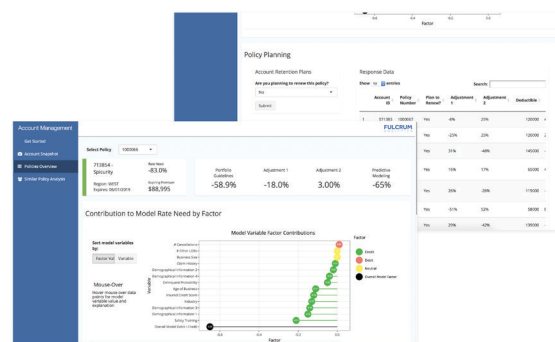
Factor

Policy Planning

Account Retention Plans

Are you planning to renew this policy?

Yes

Submit

Response Data

Show 10 entries

Search:

| | Account ID | Policy Number | Plan to Renew? | Adjustment 1 | Adjustment 2 | Deductible |
|---|---|---|---|---|---|---|
| 1 | 571383 | 1000007 | Yes | -6% | 25% | 120000 |
| | | | Yes | -22% | 23% | 120000 |
| | | | Yes | 31% | -48% | 145000 |
| | | | Yes | 10% | 17% | 50000 |
| | | | Yes | 20% | -39% | 115000 |
| | | | Yes | -31% | 52% | 58000 |
| | | | Yes | 20% | -43% | 120000 |

Account Management

Get Started

Account Snapshot

Policies Overview

Similar Policy Analysis

Select Policy 1000006

FULCRUM

713854 - Spicurity
Region: WEST
Expires: 06/01/2019

Rate Need -83.0%

Expiring Premium $88,995

Portfolio Guidelines -58.9%

Adjustment 1 -18.0%

Adjustment 2 3.00%

Predictive Modeling -65%

Contribution to Model Rate Need by Factor

Sort model variables by:

Factor Val Variable

Mouse-Over

Hover mouse over data points for model variable value and explanation.

Model Variable Factor Contributions

Variable

Factor

-0.4 -0.2 0.0

Credit
Debit
Neutral
Overall Model Factor